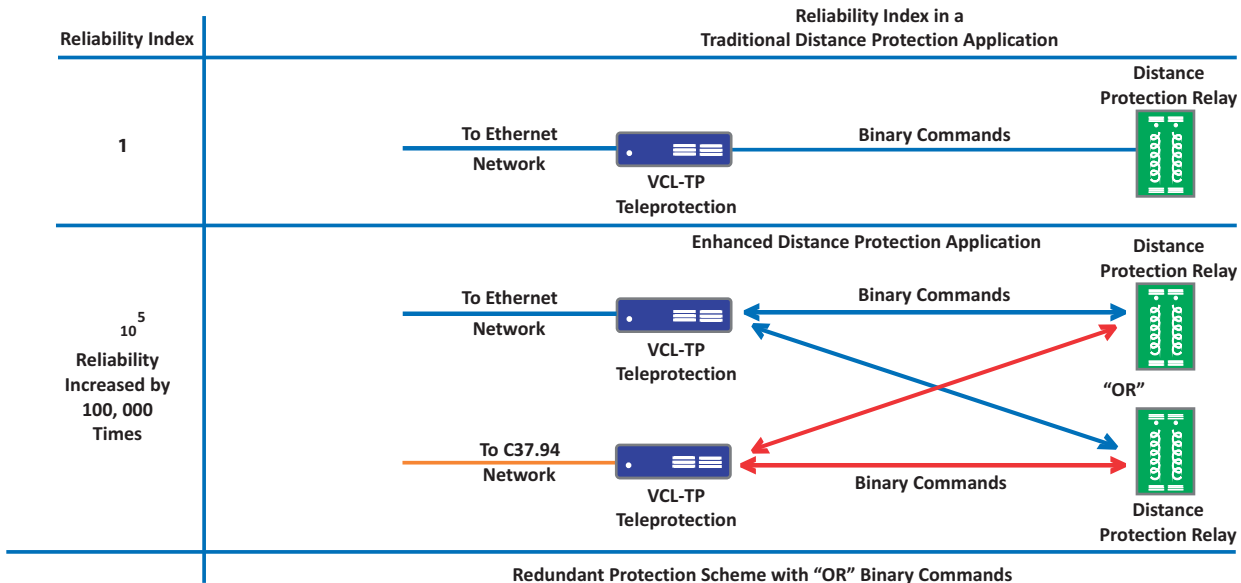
| Reliability Index | Reliability Index in a Traditional Distance Protection Application |
|---|---|
| 1 | To Ethernet Network<br>VCL-TP Teleprotection<br>Binary Commands<br>Distance Protection Relay |
| $10^5$ Reliability Increased by 100, 000 Times | Enhanced Distance Protection Application<br>To Ethernet Network<br>VCL-TP Teleprotection<br>Binary Commands<br>Distance Protection Relay<br>"OR"<br>To C37.94 Network<br>VCL-TP Teleprotection<br>Binary Commands<br>Distance Protection Relay |

Redundant Protection Scheme with "OR" Binary Commands